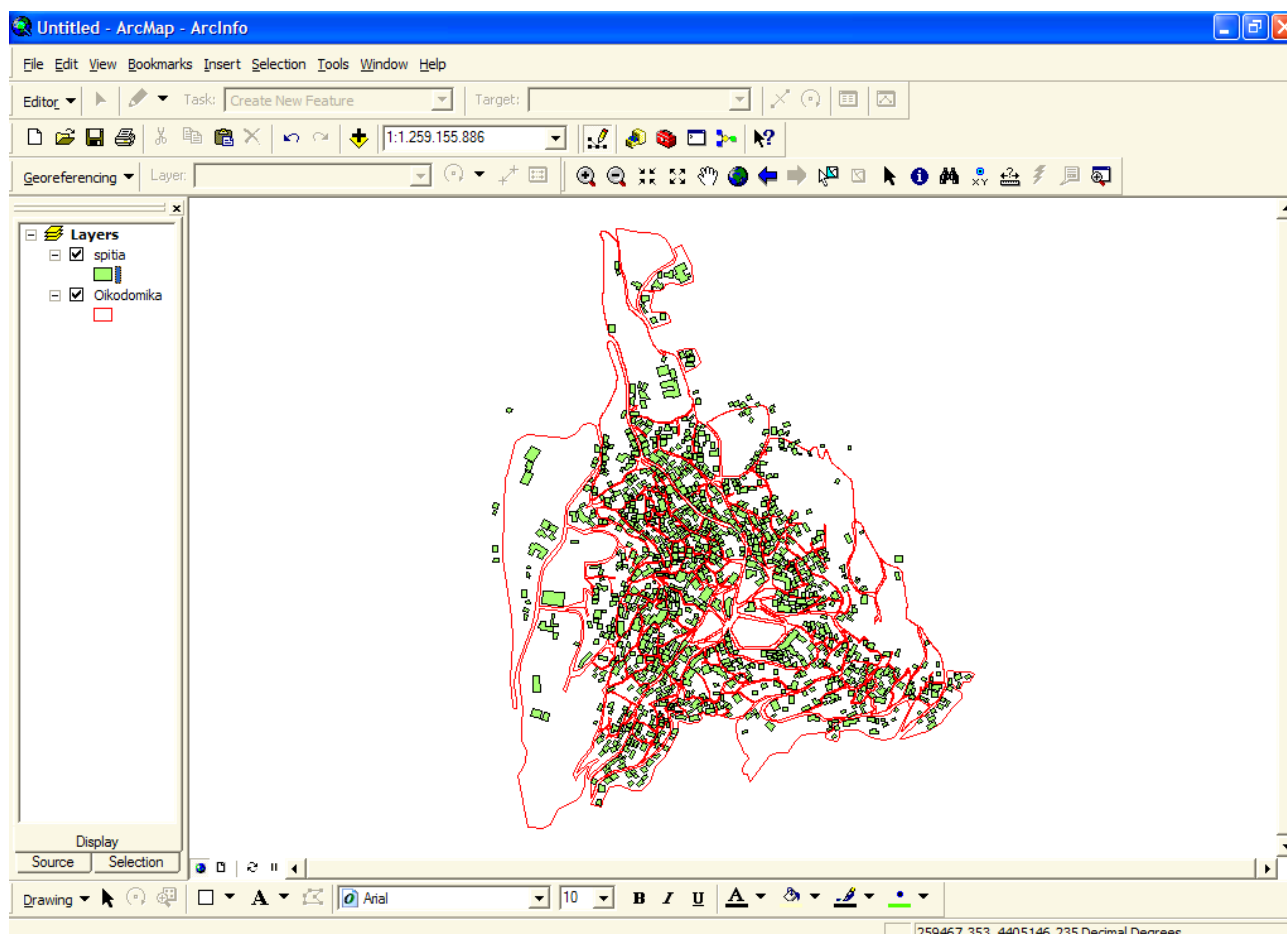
Untitled - ArcMap - ArcInfo

File Edit View Bookmarks Insert Selection Tools Window Help

Editor Task: Create New Feature Target:

1:1.259.155.886

Georeferencing Layer:

Layers
spitia
Oikodomika

Display
Source Selection

Drawing Arial 10 B I U A

259467,353 4405146,235 Decimal Degrees